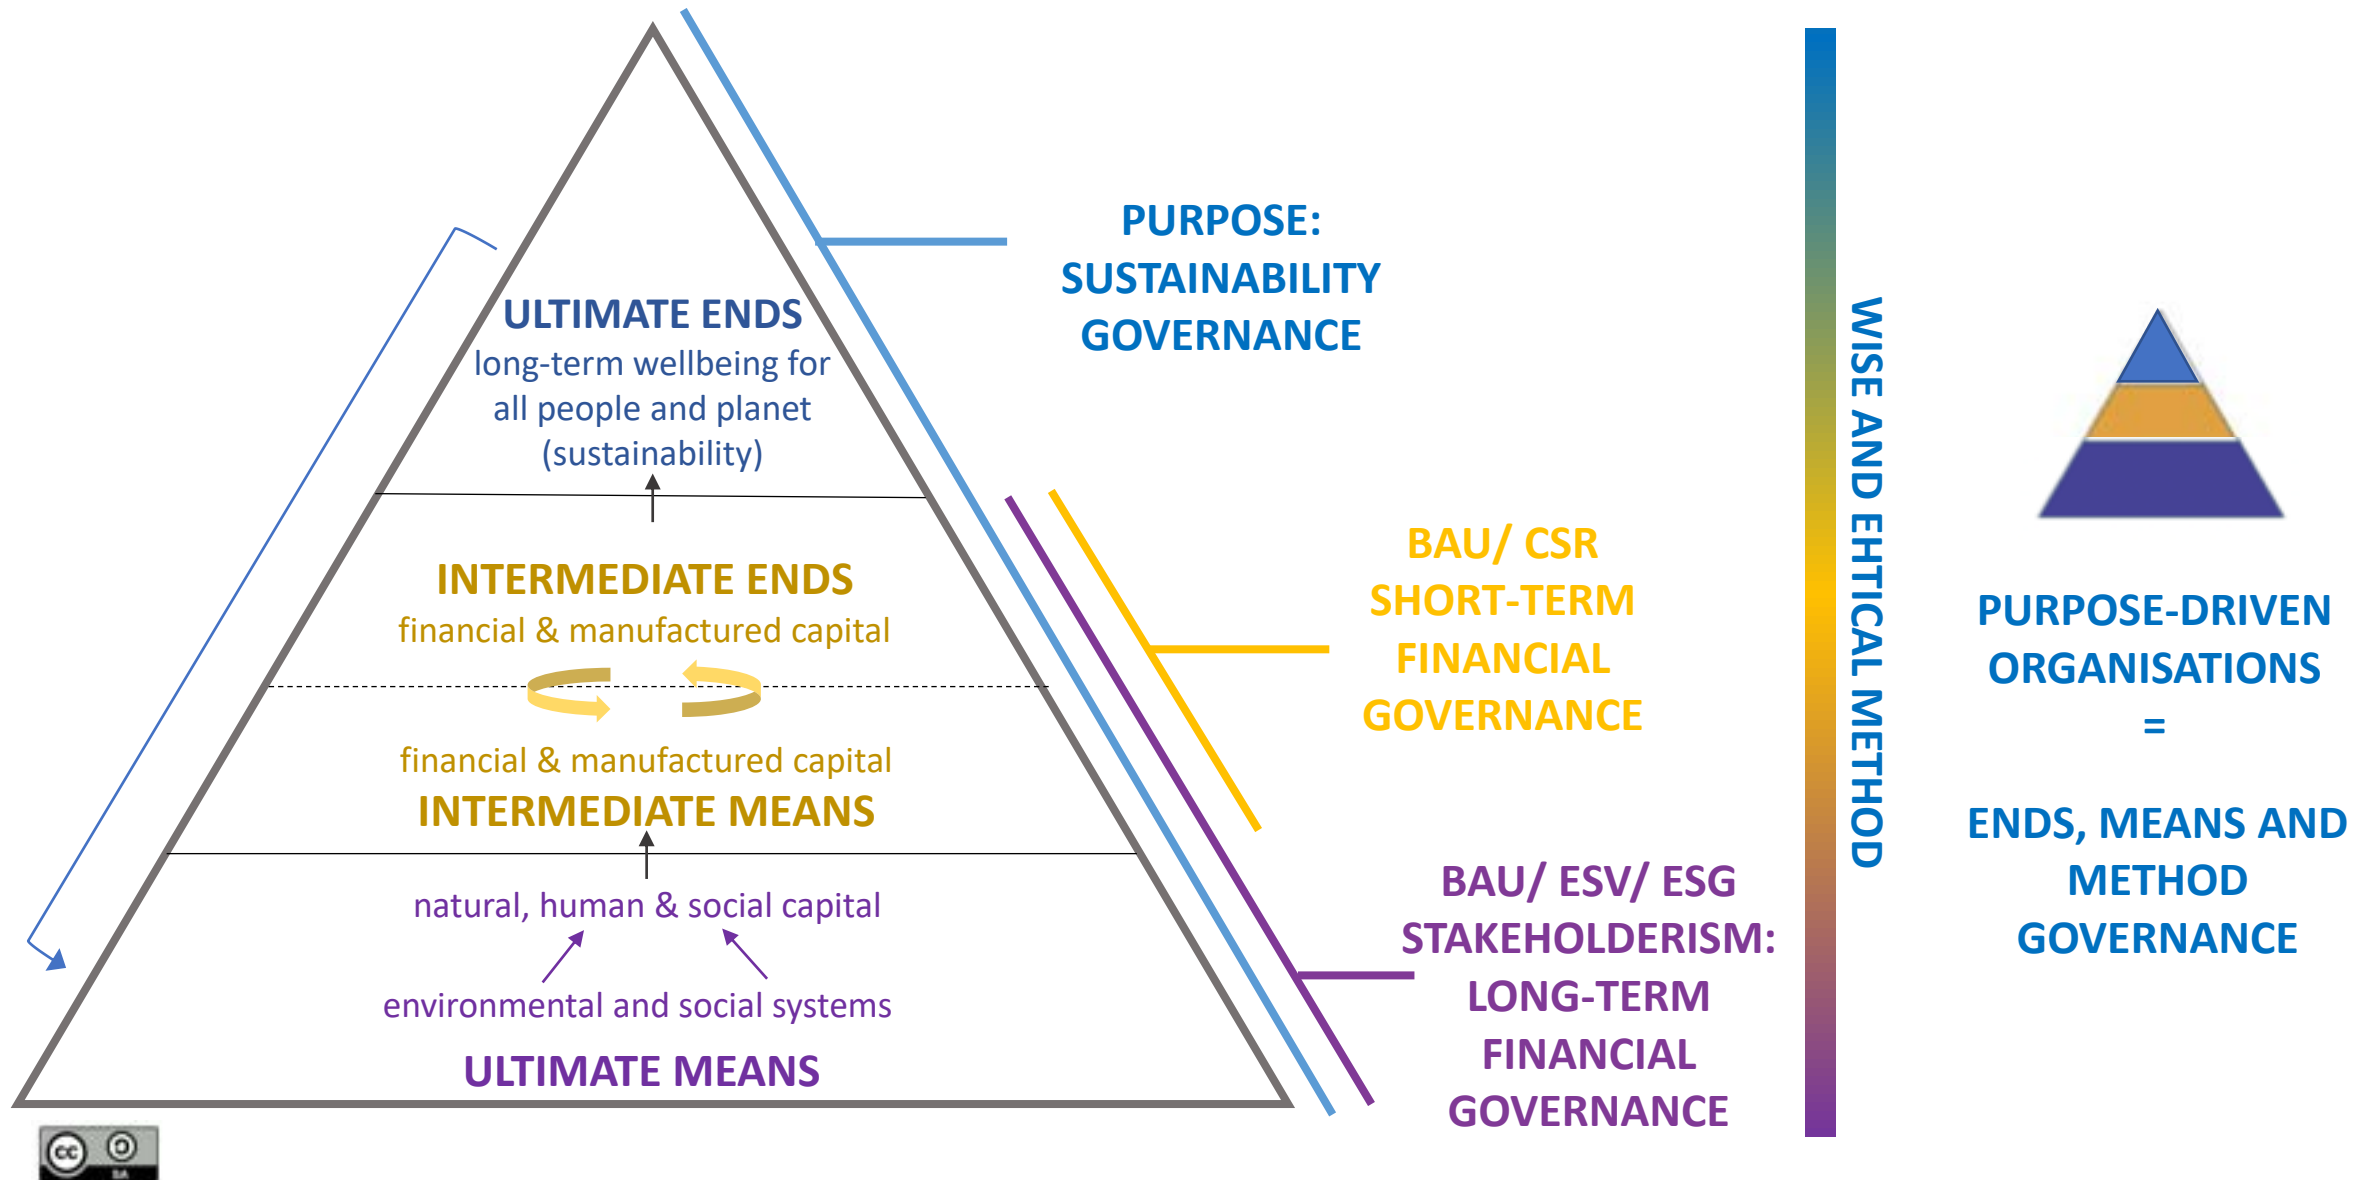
ULTIMATE ENDS
long-term wellbeing for all people and planet (sustainability)

INTERMEDIATE ENDS
financial & manufactured capital

financial & manufactured capital
INTERMEDIATE MEANS

natural, human & social capital

environmental and social systems

ULTIMATE MEANS

PURPOSE: SUSTAINABILITY GOVERNANCE

BAU/ CSR SHORT-TERM FINANCIAL GOVERNANCE

BAU/ ESV/ ESG STAKEHOLDERISM: LONG-TERM FINANCIAL GOVERNANCE

WISE AND EHTICAL METHOD

PURPOSE-DRIVEN ORGANISATIONS
=
ENDS, MEANS AND METHOD GOVERNANCE